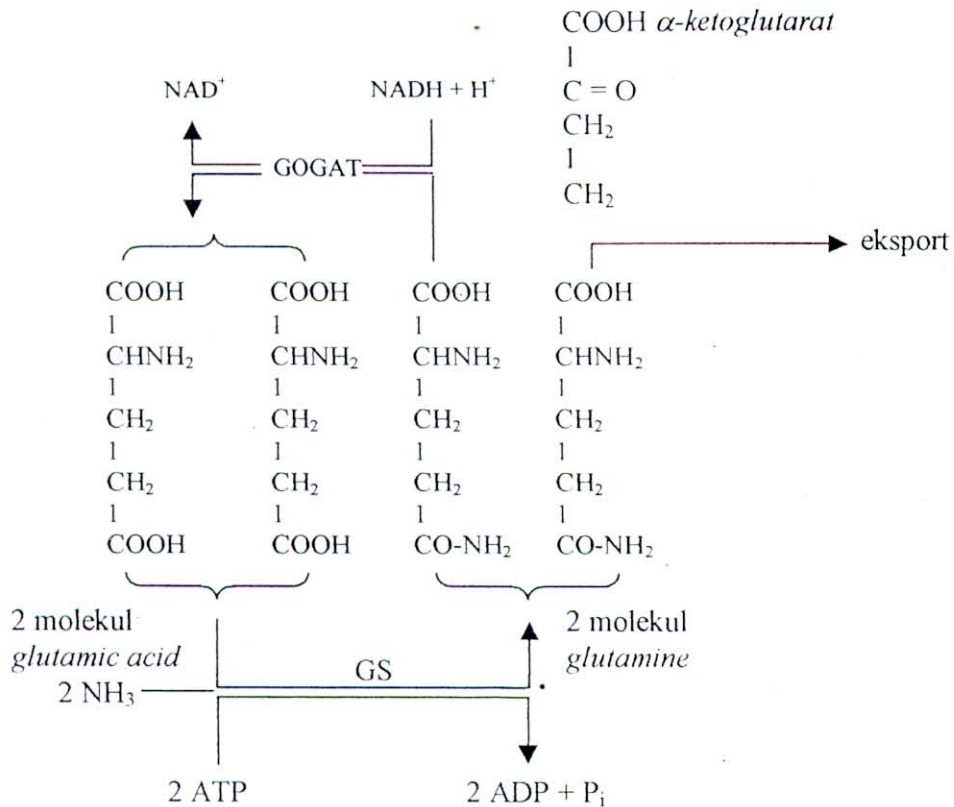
COOH $\alpha$-ketoglutarat
l
C = O
$CH_2$
l
$CH_2$

$NAD^+$

NADH + $H^+$

GOGAT

eksport

COOH
l
$CHNH_2$
l
$CH_2$
l
$CH_2$
l
COOH

COOH
l
$CHNH_2$
l
$CH_2$
l
$CH_2$
l
COOH

COOH
l
$CHNH_2$
l
$CH_2$
l
$CH_2$
l
CO-$NH_2$

COOH
l
$CHNH_2$
l
$CH_2$
l
$CH_2$
l
CO-$NH_2$

2 molekul
glutamic acid

2 molekul
glutamine

GS

2 $NH_3$

2 ATP

2 ADP + $P_i$